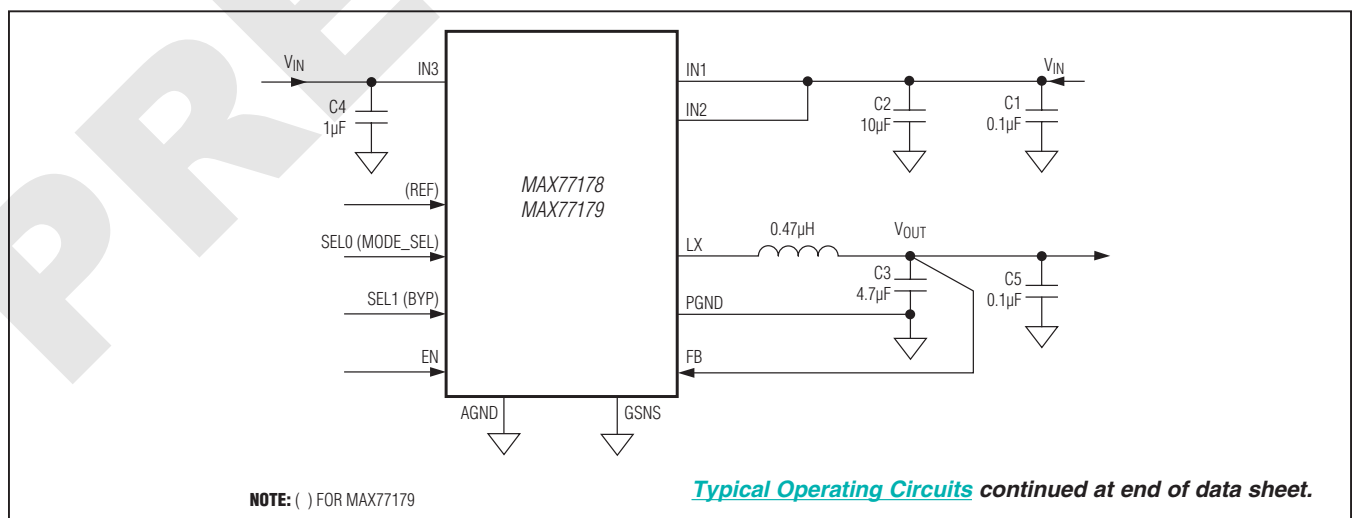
PRE

$V_{IN}$

IN3

C4
1µF

(REF)

SEL0 (MODE_SEL)

SEL1 (BYP)

EN

MAX77178
MAX77179

AGND

GSNS

IN1

IN2

C2
10µF

$V_{IN}$

C1
0.1µF

LX

0.47µH

$V_{OUT}$

C3
4.7µF

C5
0.1µF

PGND

FB

NOTE: ( ) FOR MAX77179

Typical Operating Circuits continued at end of data sheet.